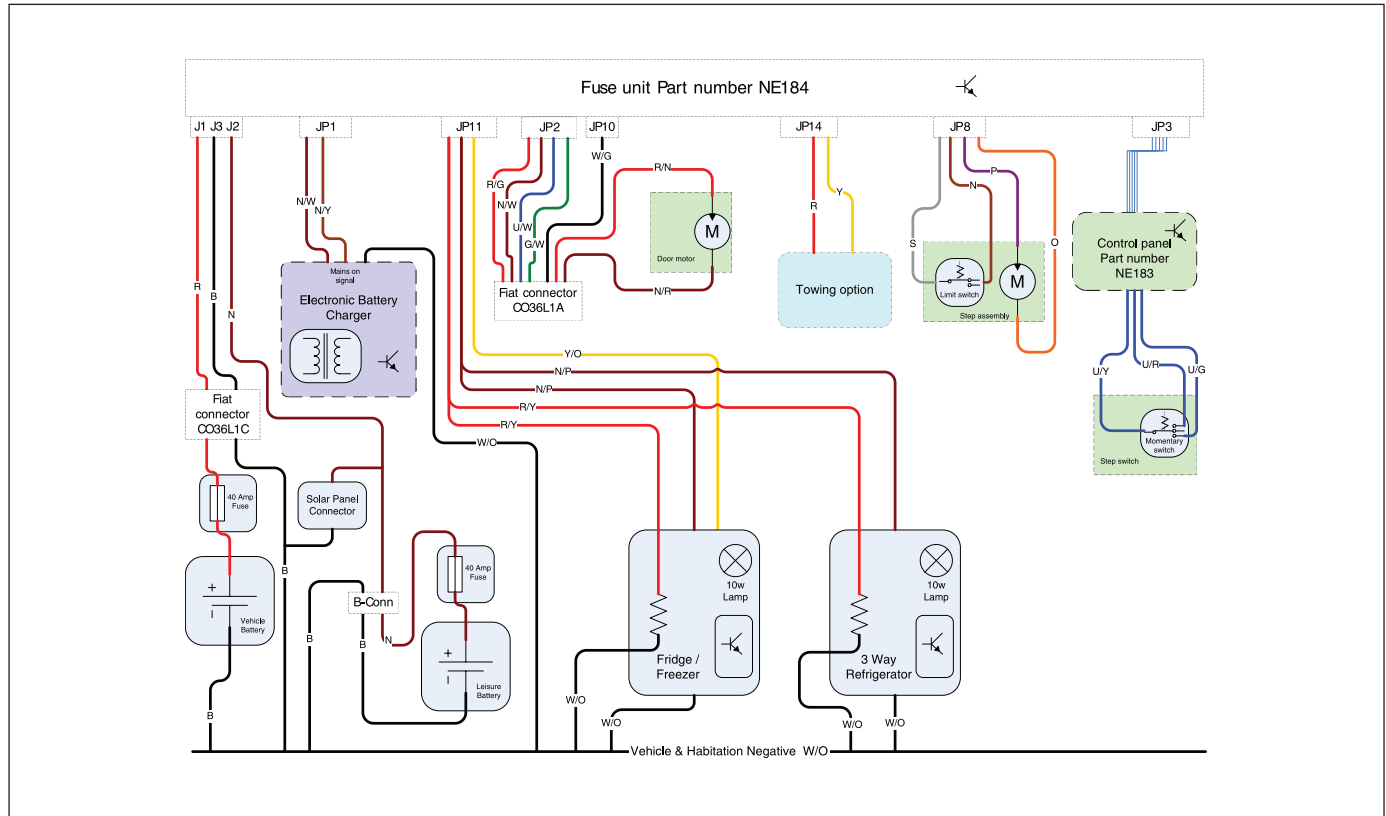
Fuse unit Part number NE184

J1 J3 J2
JP1
JP11
JP2
JP10
JP14
JP8
JP3

R
B
N
N/W
N/Y
Mains on signal
Electronic Battery Charger

R/G
N/W
U/W
G/W
W/G
R/N
M
Door motor
N/R
Fiat connector CO36L1A

R
Y
Towing option

S
N
P
O
Limit switch
M
Step assembly

Control panel Part number NE183
U/Y
U/R
U/G
Momentary switch
Step switch

Y/O
N/P
N/P
R/Y
R/Y
W/O

Fiat connector CO36L1C
40 Amp Fuse
+
Vehicle Battery
B
Solar Panel Connector
B
B-Conn
B
B
N
40 Amp Fuse
+
Leisure Battery

10w Lamp
Fridge / Freezer
W/O
W/O

10w Lamp
3 Way Refrigerator
W/O
W/O

Vehicle & Habitation Negative W/O